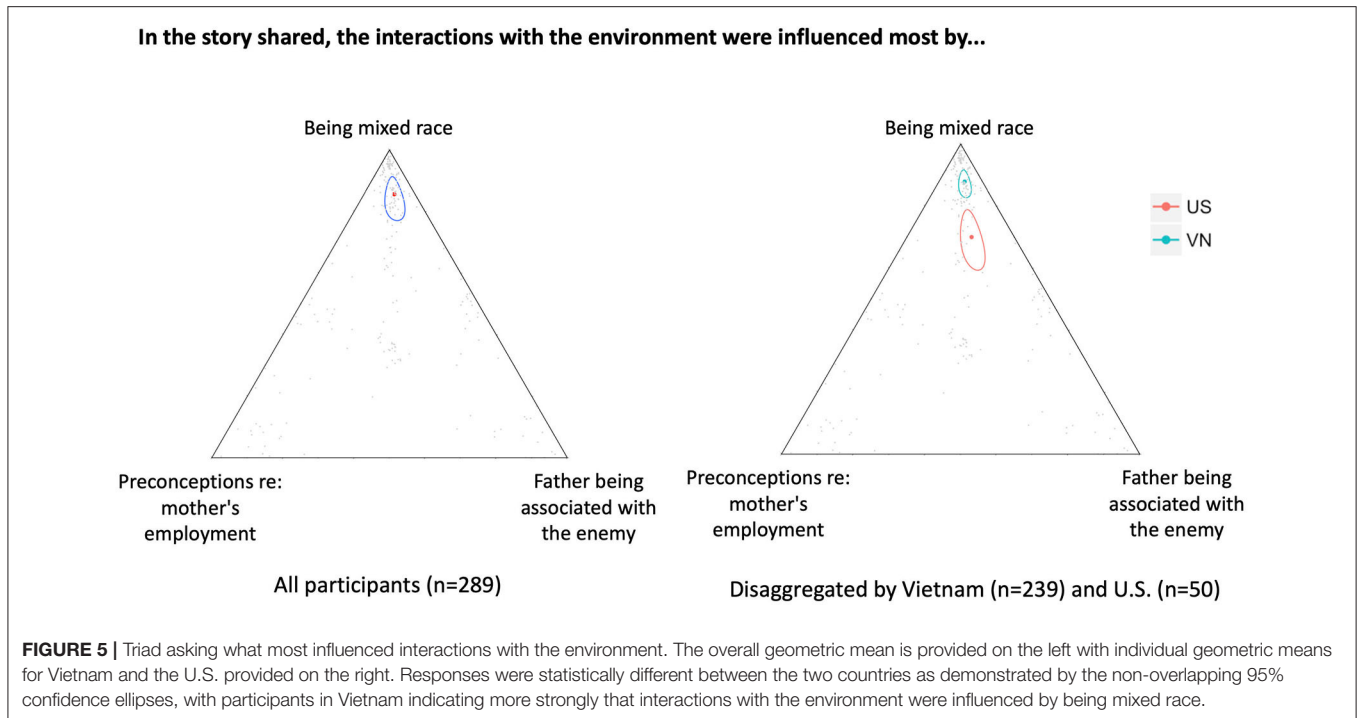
In the story shared, the interactions with the environment were influenced most by...

Being mixed race

Preconceptions re: mother's employment

Father being associated with the enemy

All participants (n=289)

Being mixed race

US
VN

Preconceptions re: mother's employment

Father being associated with the enemy

Disaggregated by Vietnam (n=239) and U.S. (n=50)

FIGURE 5 | Triad asking what most influenced interactions with the environment. The overall geometric mean is provided on the left with individual geometric means for Vietnam and the U.S. provided on the right. Responses were statistically different between the two countries as demonstrated by the non-overlapping 95% confidence ellipses, with participants in Vietnam indicating more strongly that interactions with the environment were influenced by being mixed race.